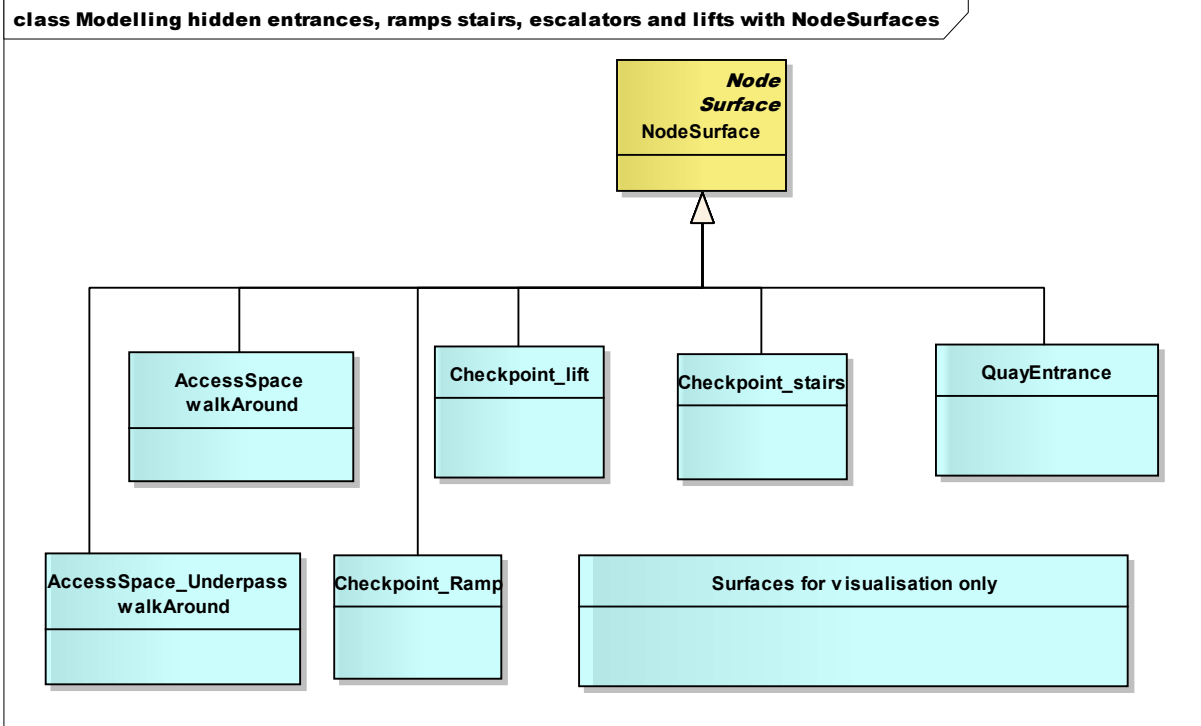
class Modelling hidden entrances, ramps stairs, escalators and lifts with NodeSurfaces

Node Surface
NodeSurface

AccessSpace walkAround

Checkpoint_lift

Checkpoint_stairs

QuayEntrance

AccessSpace_Underpass walkAround

Checkpoint_Ramp

Surfaces for visualisation only